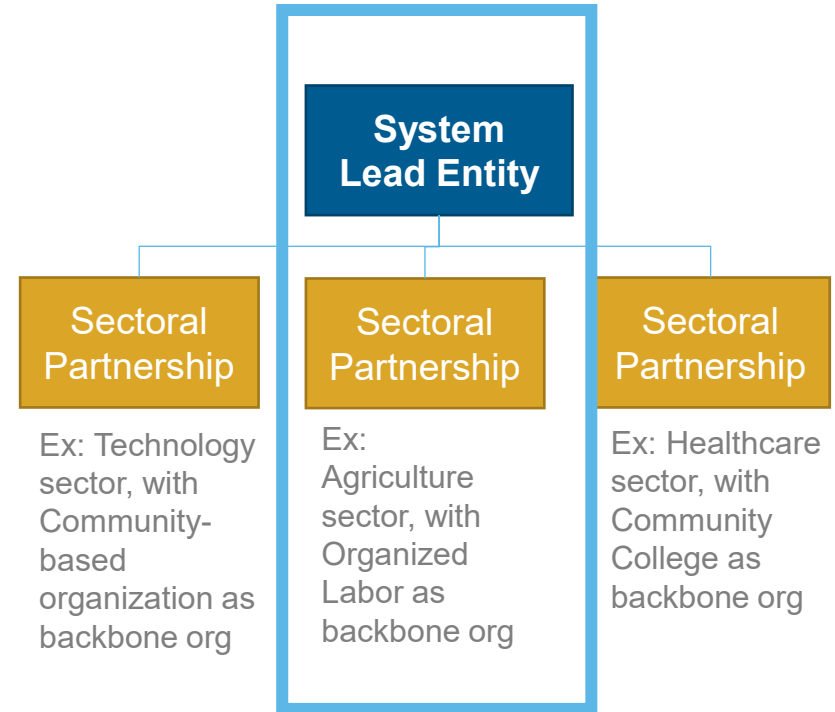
System Lead Entity

Sectoral Partnership

Ex: Technology sector, with Community-based organization as backbone org

Sectoral Partnership

Ex: Agriculture sector, with Organized Labor as backbone org

Sectoral Partnership

Ex: Healthcare sector, with Community College as backbone org